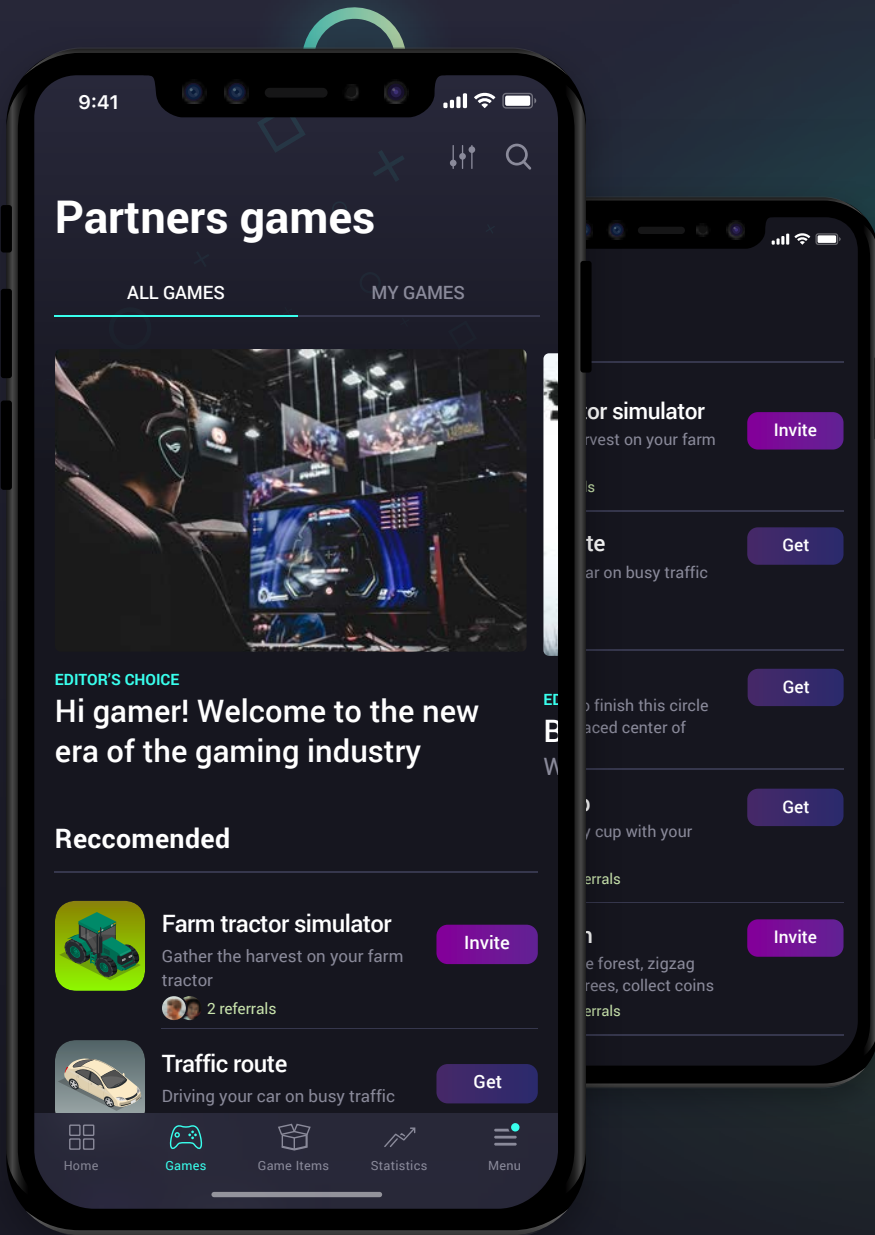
9:41

Partners games

ALL GAMES
MY GAMES

EDITOR'S CHOICE
Hi gamer! Welcome to the new era of the gaming industry

ED
B
W

Reccomended

Farm tractor simulator
Gather the harvest on your farm tractor
2 referrals
Invite

Traffic route
Driving your car on busy traffic
Get

Home
Games
Game Items
Statistics
Menu

tor simulator
rvest on your farm
ls
Invite

te
ar on busy traffic
Get

o finish this circle
aced center of
Get

o
y cup with your
errals
Get

n
e forest, zigzag
rees, collect coins
errals
Invite